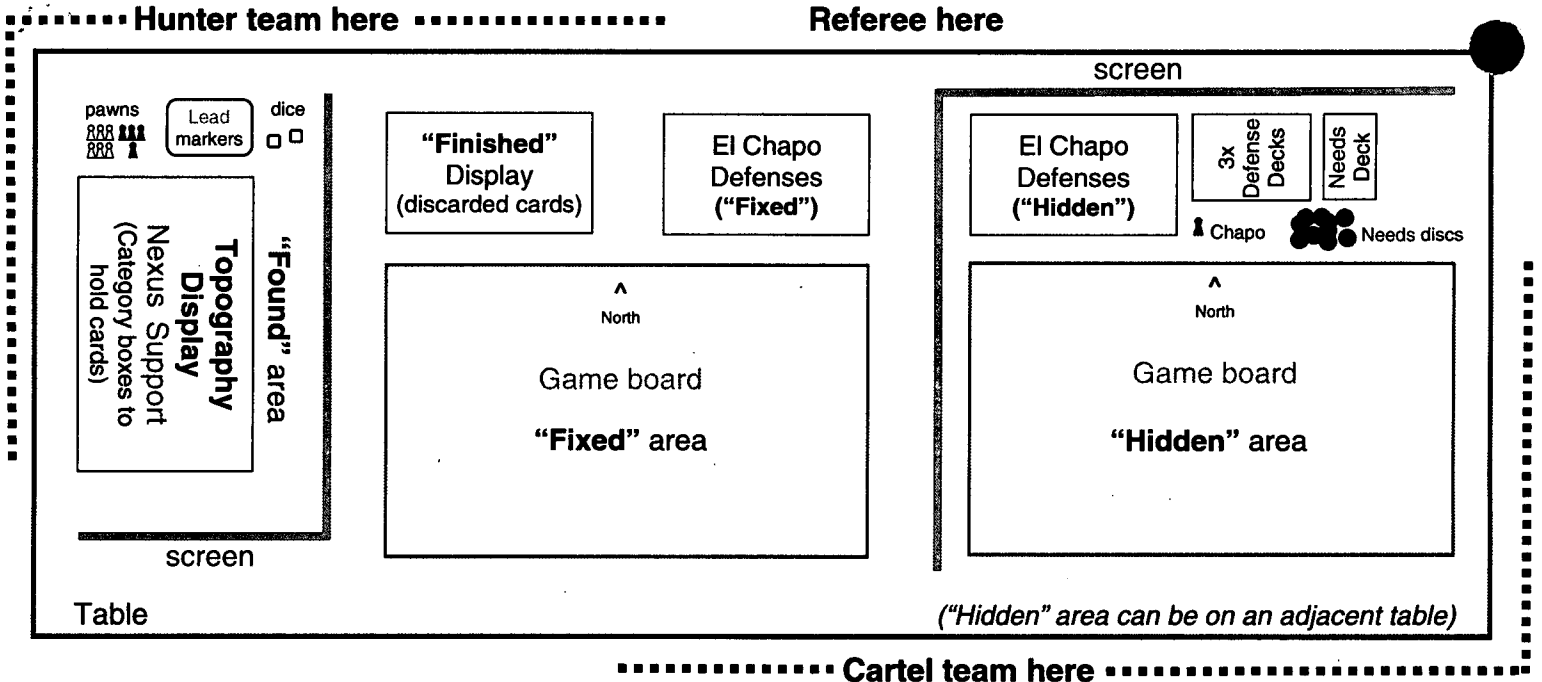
Hunter team here

Referee here

screen

pawns

Lead markers

dice

"Found" area

Topography Display

Nexus Support (Category boxes to hold cards)

screen

"Finished" Display (discarded cards)

El Chapo Defenses ("Fixed")

^
North

Game board

"Fixed" area

El Chapo Defenses ("Hidden")

3x Defense Decks

Needs Deck

Chapo

Needs discs

^
North

Game board

"Hidden" area

Table

("Hidden" area can be on an adjacent table)

Cartel team here